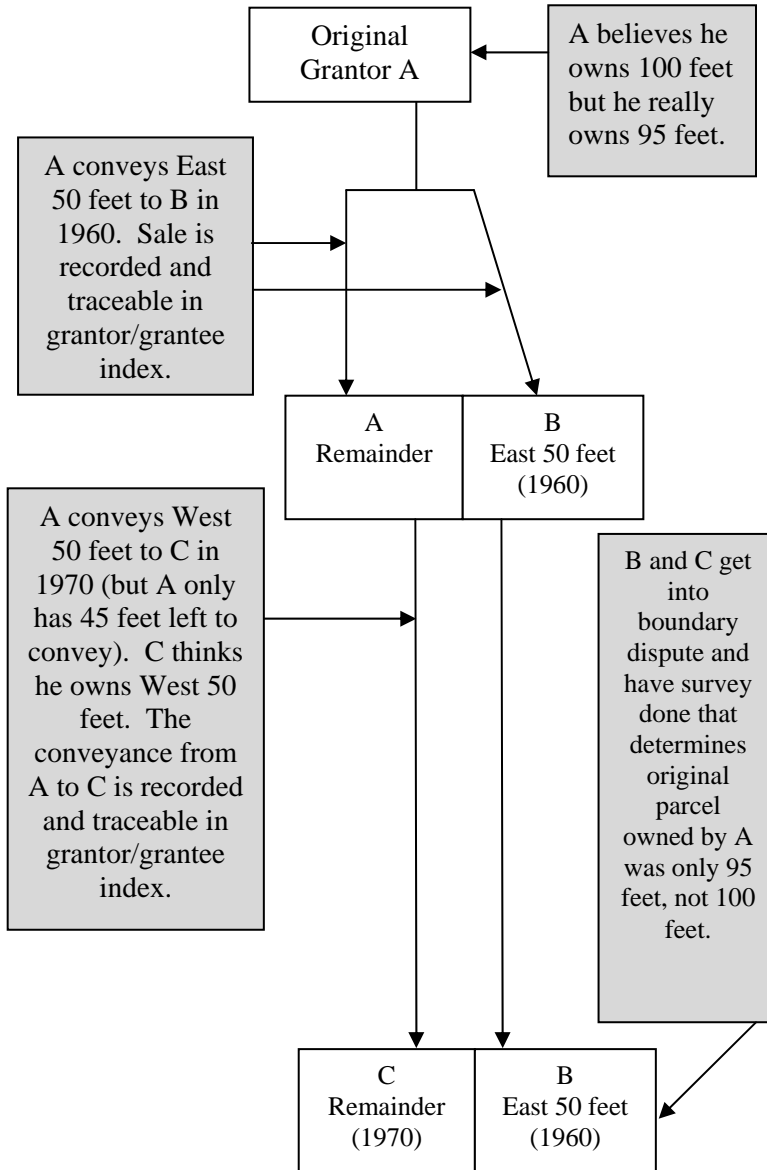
Original Grantor A

A believes he owns 100 feet but he really owns 95 feet.

A conveys East 50 feet to B in 1960. Sale is recorded and traceable in grantor/grantee index.

A Remainder

B East 50 feet (1960)

A conveys West 50 feet to C in 1970 (but A only has 45 feet left to convey). C thinks he owns West 50 feet. The conveyance from A to C is recorded and traceable in grantor/grantee index.

B and C get into boundary dispute and have survey done that determines original parcel owned by A was only 95 feet, not 100 feet.

C Remainder (1970)

B East 50 feet (1960)